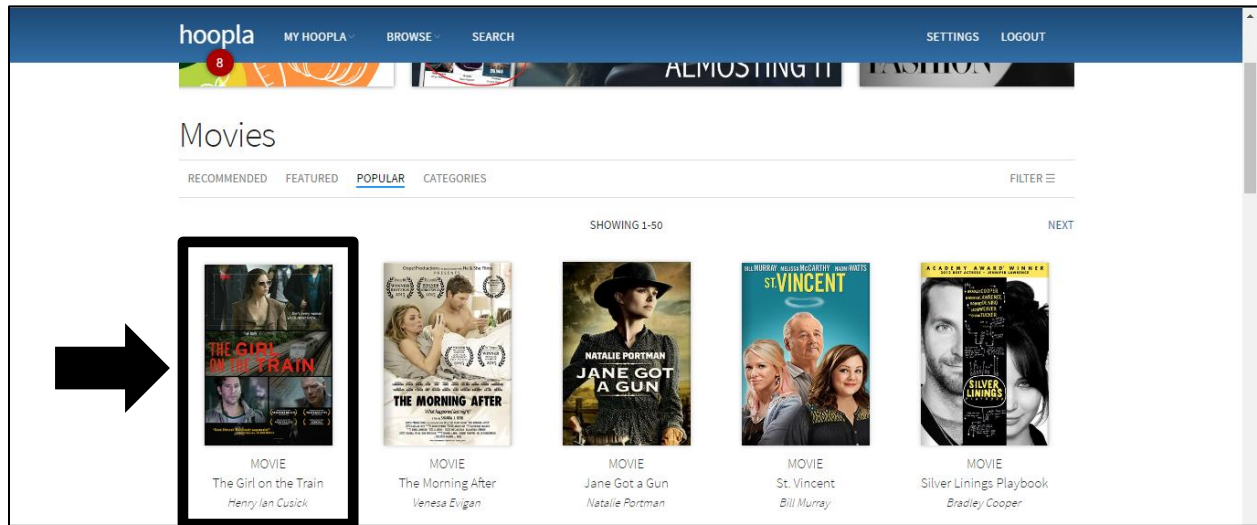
hoopla MY HOOPLA BROWSE SEARCH SETTINGS LOGOUT

8

ALMOST ING IT

FASHION

Movies

RECOMMENDED FEATURED POPULAR CATEGORIES FILTER ☰

SHOWING 1-50 NEXT

THE GIRL ON THE TRAIN

MOVIE
The Girl on the Train
Henry Ian Cusick

THE MORNING AFTER

MOVIE
The Morning After
Venesa Evigan

NATALIE PORTMAN
JANE GOT A GUN

MOVIE
Jane Got a Gun
Natalie Portman

BILL MURRAY MELISSA McCARTHY NAOMI WATTS
ST. VINCENT

MOVIE
St. Vincent
Bill Murray

ACADEMY AWARD WINNER
SILVER LININGS

MOVIE
Silver Linings Playbook
Bradley Cooper